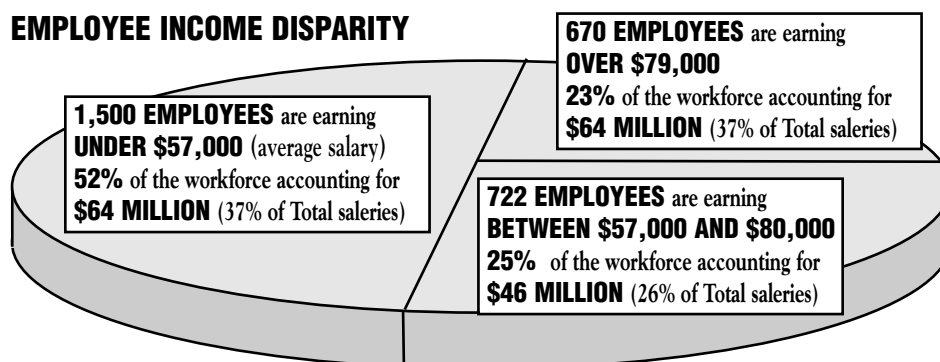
EMPLOYEE INCOME DISPARITY

670 EMPLOYEES are earning OVER $79,000
23% of the workforce accounting for
$64 MILLION (37% of Total saleries)

1,500 EMPLOYEES are earning UNDER $57,000 (average salary)
52% of the workforce accounting for
$64 MILLION (37% of Total saleries)

722 EMPLOYEES are earning BETWEEN $57,000 AND $80,000
25% of the workforce accounting for
$46 MILLION (26% of Total saleries)